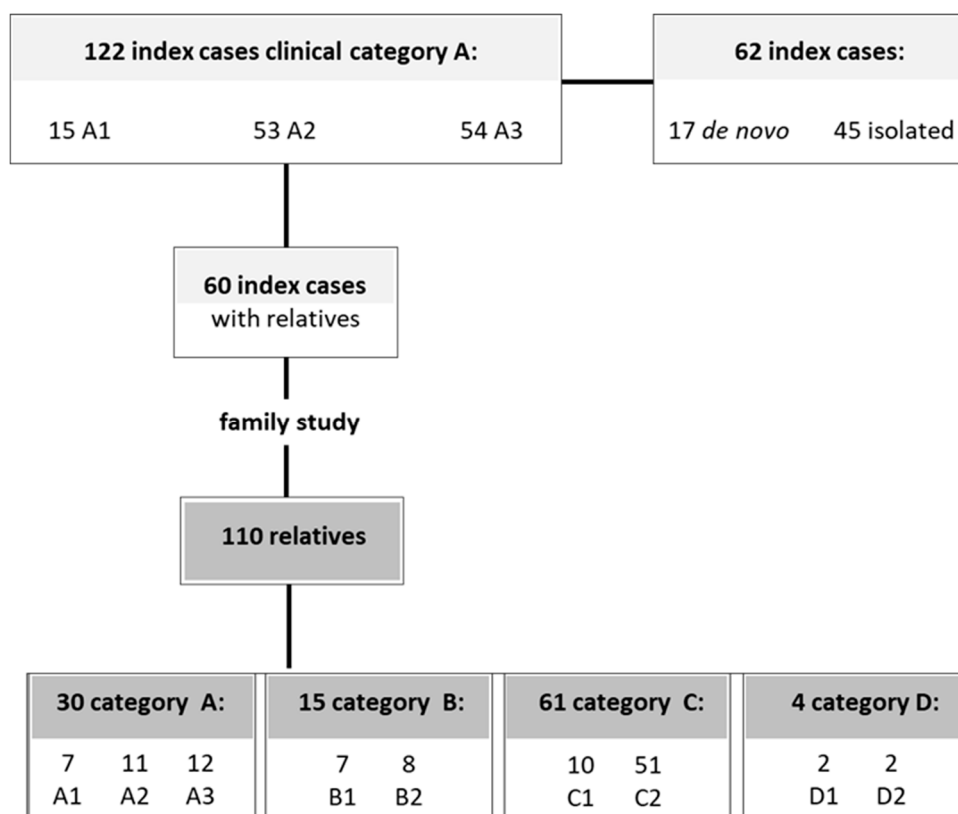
**122 index cases clinical category A:**

15 A1 53 A2 54 A3

**62 index cases:**

17 *de novo* 45 isolated

**60 index cases**
with relatives

**family study**

**110 relatives**

**30 category A:**

7 A1 11 A2 12 A3

**15 category B:**

7 B1 8 B2

**61 category C:**

10 C1 51 C2

**4 category D:**

2 D1 2 D2